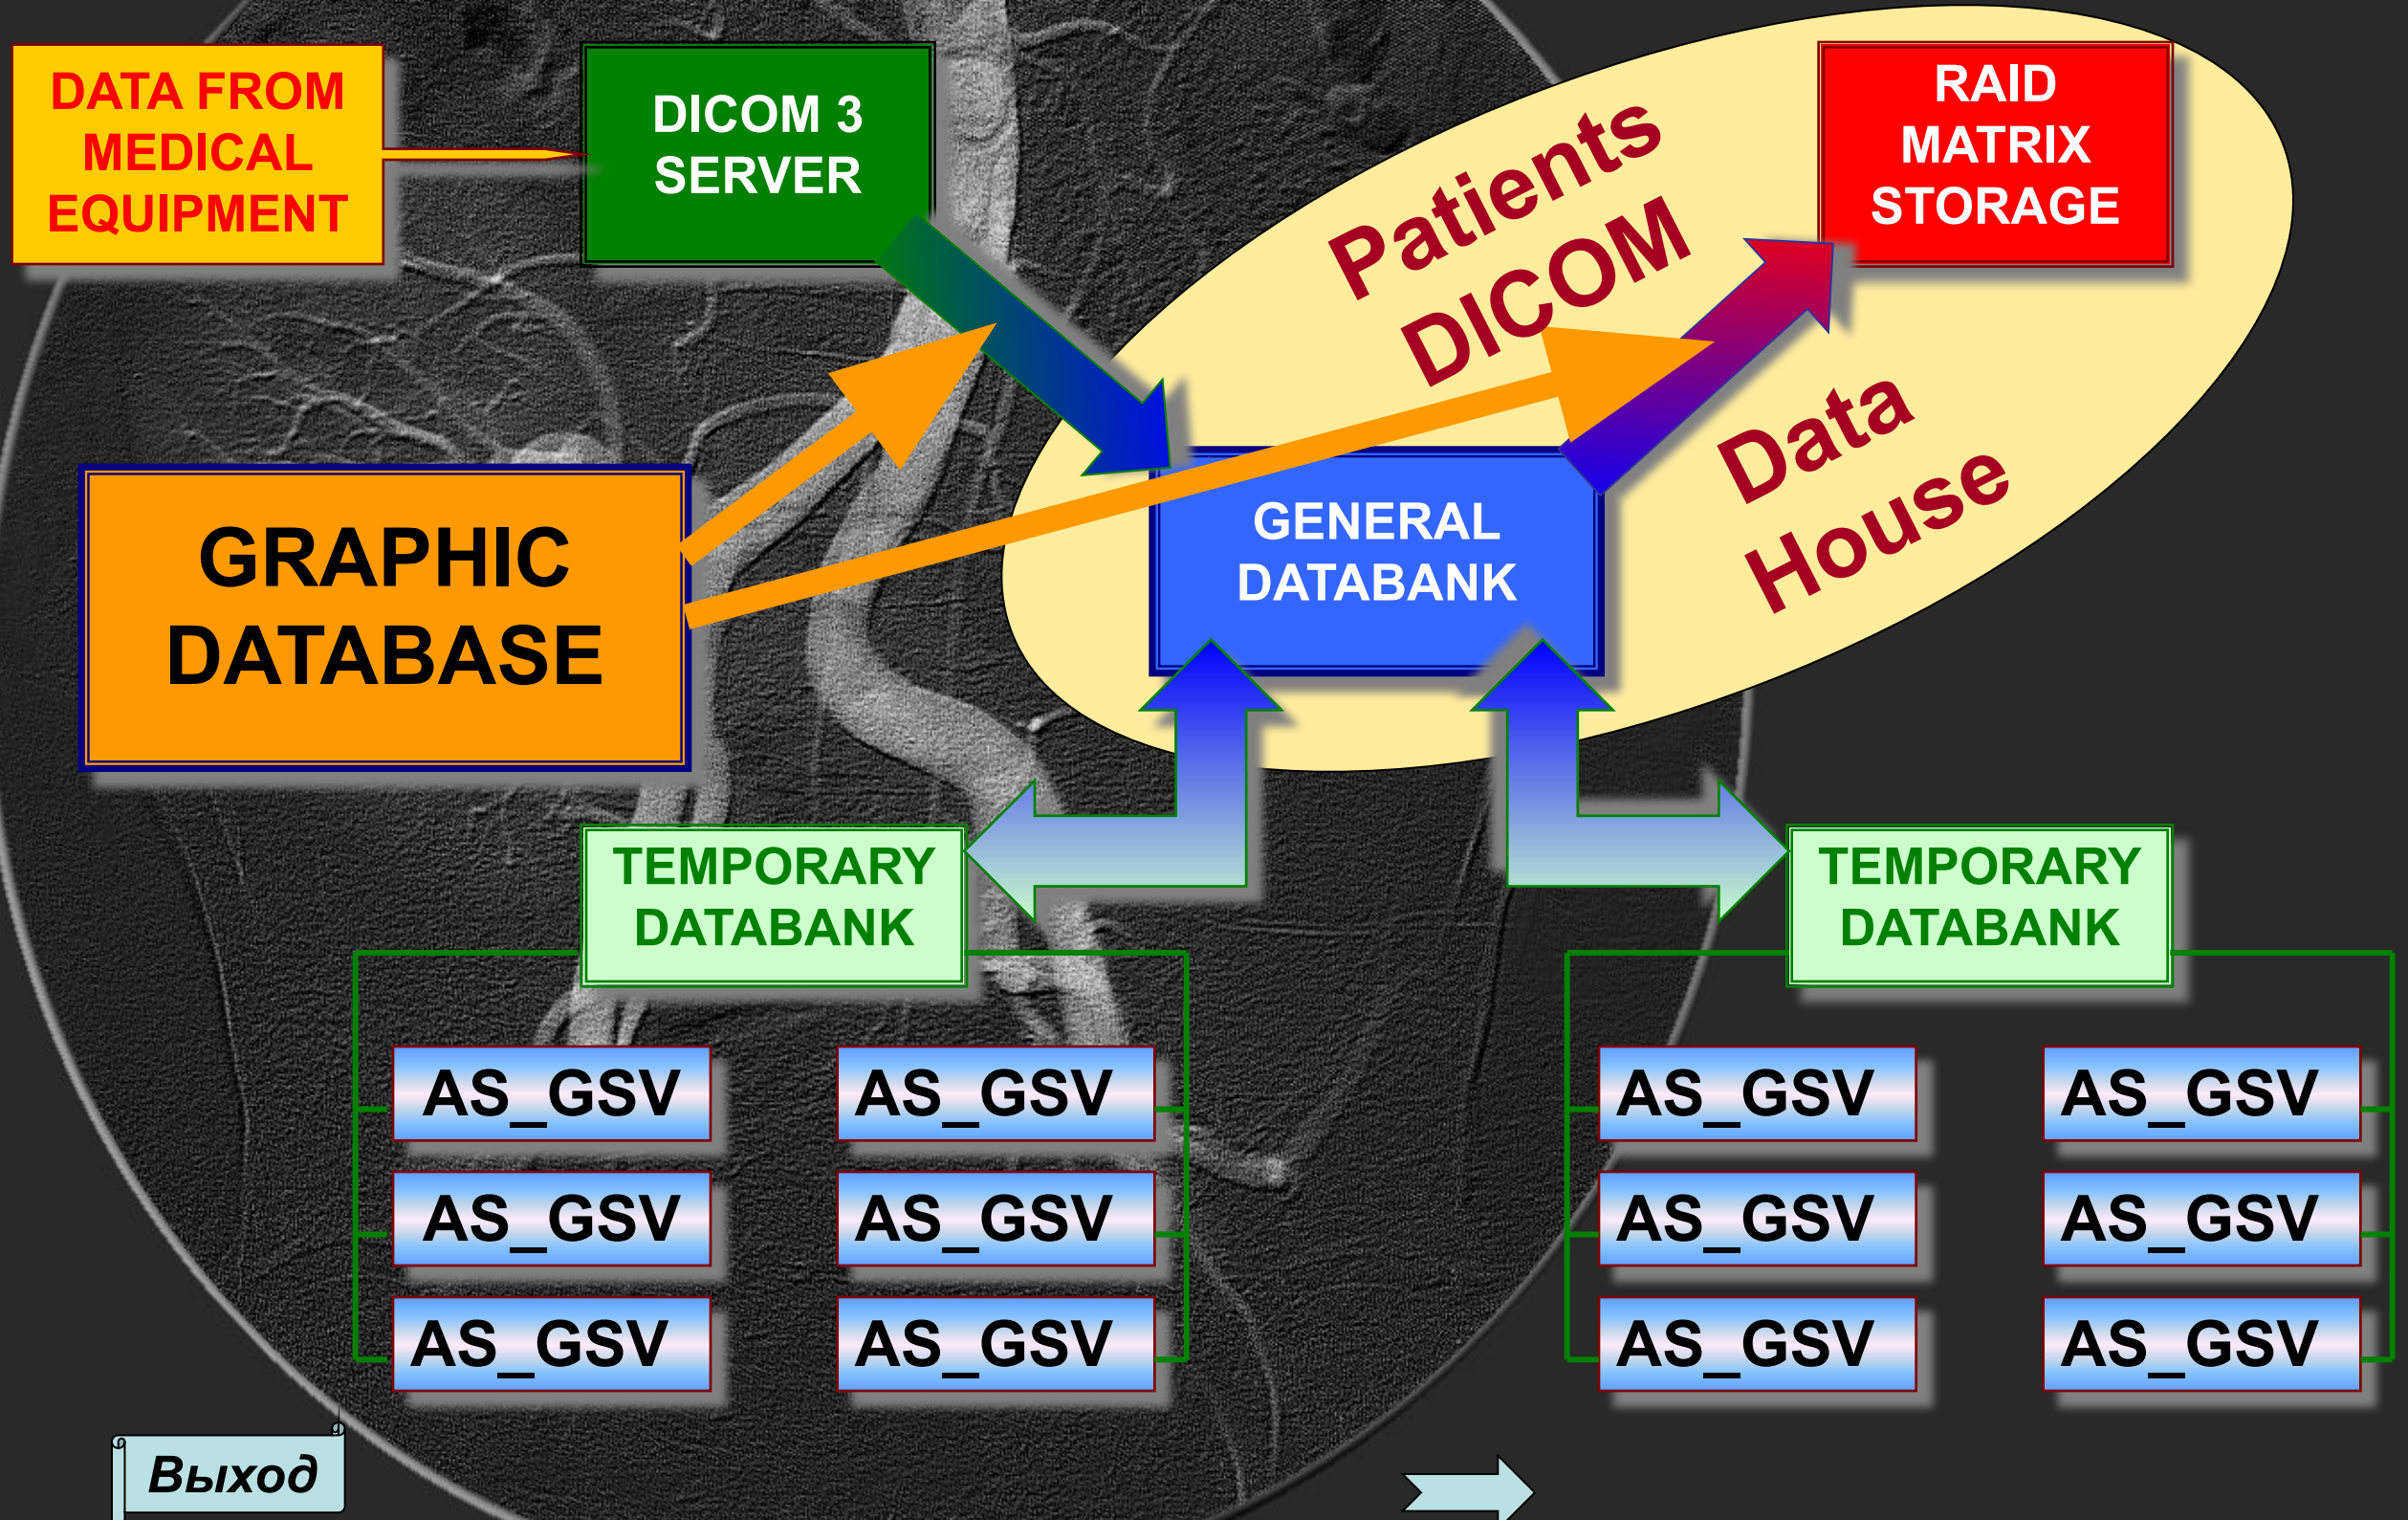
DATA FROM MEDICAL EQUIPMENT

DICOM 3 SERVER

Patients DICOM

RAID MATRIX STORAGE

GRAPHIC DATABASE

GENERAL DATABANK

Data House

TEMPORARY DATABANK

TEMPORARY DATABANK

AS_GSV

AS_GSV

AS_GSV

AS_GSV

AS_GSV

AS_GSV

AS_GSV

AS_GSV

AS_GSV

AS_GSV

AS_GSV

AS_GSV

Выход